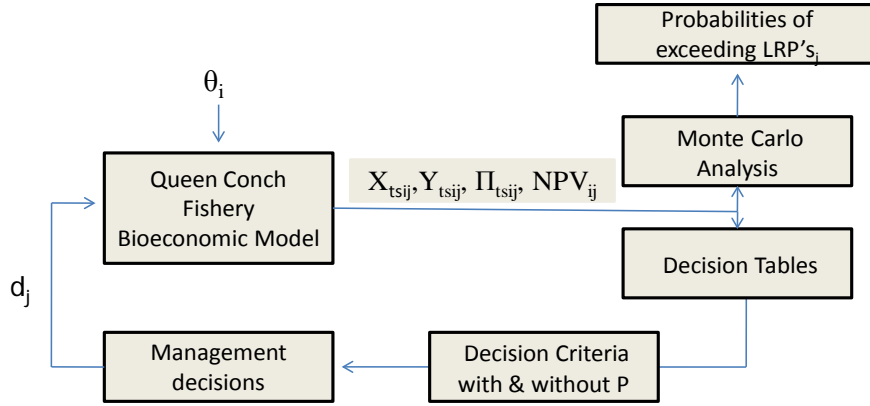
Probabilities of exceeding LRP’s$_j$

$\theta_i$

Monte Carlo Analysis

Queen Conch Fishery Bioeconomic Model

$X_{tsij}, Y_{tsij}, \Pi_{tsij}, NPV_{ij}$

Decision Tables

$d_j$

Management decisions

Decision Criteria with & without P